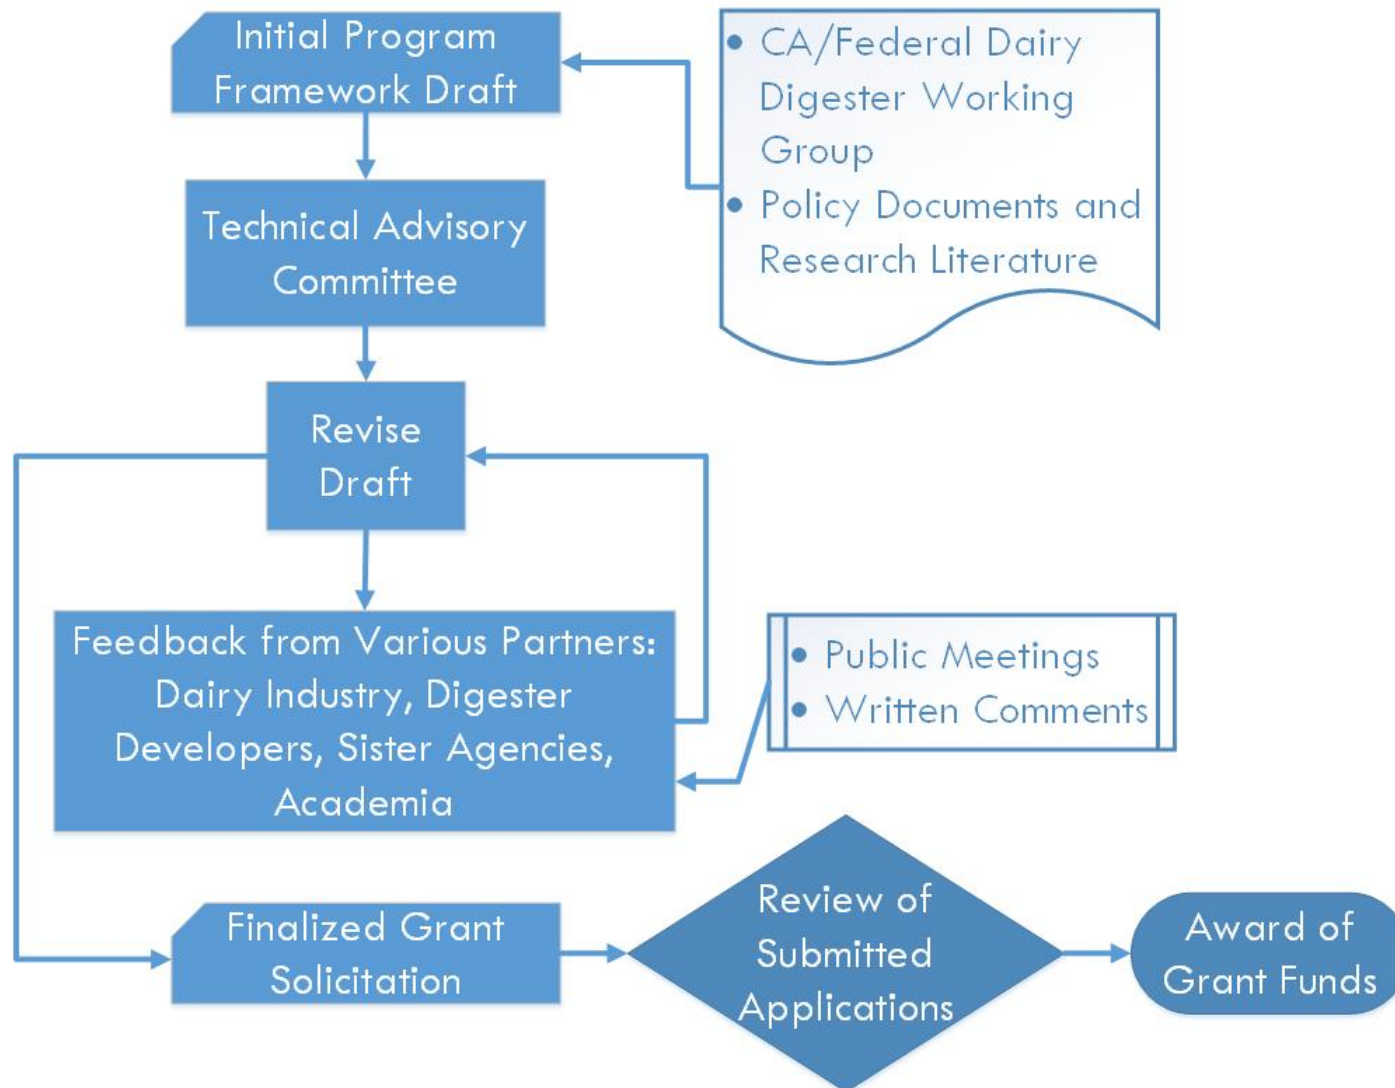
Initial Program Framework Draft

• CA/Federal Dairy Digester Working Group
• Policy Documents and Research Literature

Technical Advisory Committee

Revise Draft

Feedback from Various Partners: Dairy Industry, Digester Developers, Sister Agencies, Academia

• Public Meetings
• Written Comments

Finalized Grant Solicitation

Review of Submitted Applications

Award of Grant Funds